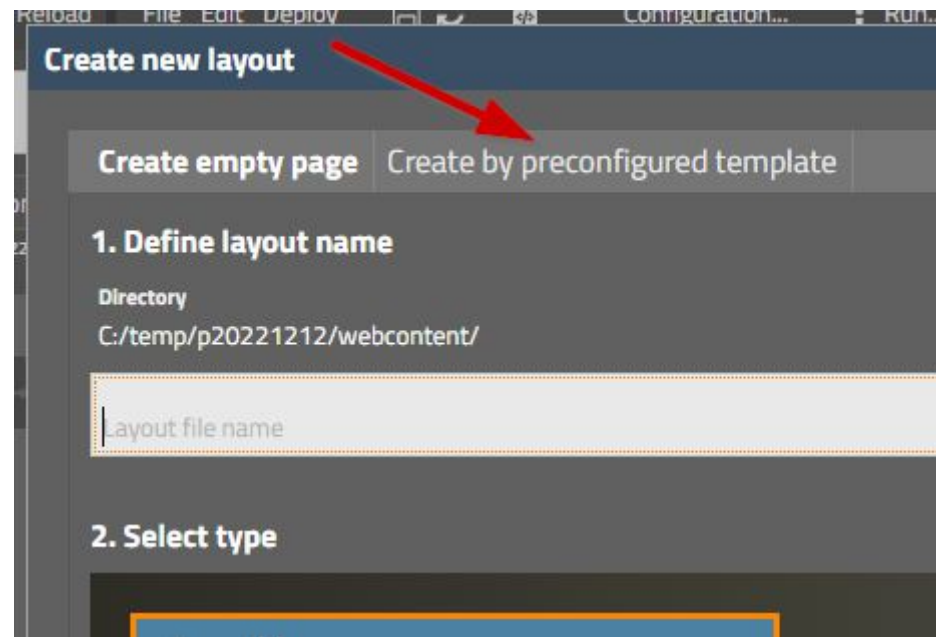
Reload File Edit Deploy Configuration... Run...

Create new layout

Create empty page Create by preconfigured template

1. Define layout name

Directory
C:/temp/p20221212/webcontent/

Layout file name

2. Select type